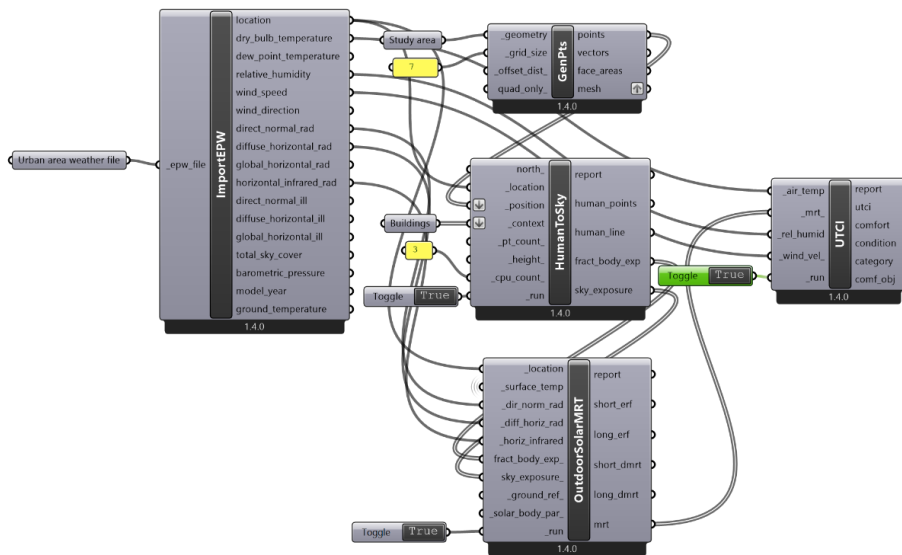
Urban area weather file

_epw_file

ImportEPW

location
dry_bulb_temperature
dew_point_temperature
relative_humidity
wind_speed
wind_direction
direct_normal_rad
diffuse_horizontal_rad
global_horizontal_rad
horizontal_infrared_rad
direct_normal_ill
diffuse_horizontal_ill
global_horizontal_ill
total_sky_cover
barometric_pressure
model_year
ground_temperature

1.4.0

Study area

7

_geometry
_grid_size
_offset_dist_
quad_only_

GenPts

points
vectors
face_areas
mesh

1.4.0

north_
_location
_position
_context
_pt_count_
_height_
_cpu_count_
_run

HumanToSky

report
human_points
human_line
fract_body_exp
sky_exposure

1.4.0

Buildings

3

Toggle True

_air_temp
_mrt_
_rel_humid
_wind_vel_
_run

UTCI

report
utci
comfort
condition
category
comf_obj

1.4.0

Toggle True

_location
_surface_temp
_dir_norm_rad
_diff_horiz_rad
_horiz_infrared
fract_body_exp_
sky_exposure_
_ground_ref_
_solar_body_par_
_run

OutdoorSolarMRT

report
short_erf
long_erf
short_dmrt
long_dmrt
mrt

1.4.0

Toggle True